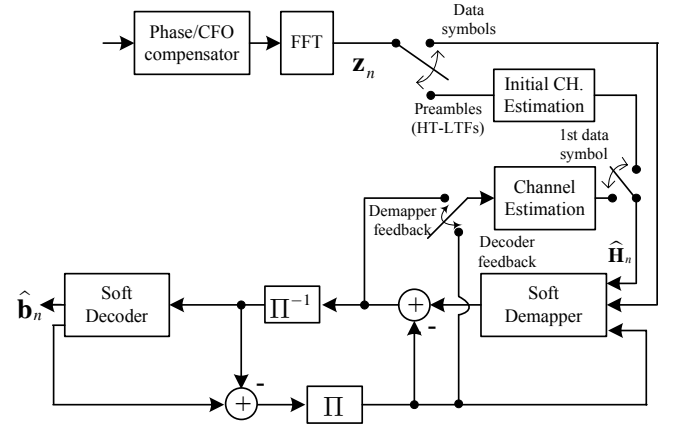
Phase/CFO compensator

FFT

$\mathbf{z}_n$

Data symbols

Initial CH. Estimation

Preambles (HT-LTFs)

1st data symbol

Channel Estimation

Demapper feedback

Decoder feedback

$\widehat{\mathbf{H}}_n$

$\hat{\mathbf{b}}_n$

Soft Decoder

$\Pi^{-1}$

$+$

-

Soft Demapper

$+$

-

$\Pi$